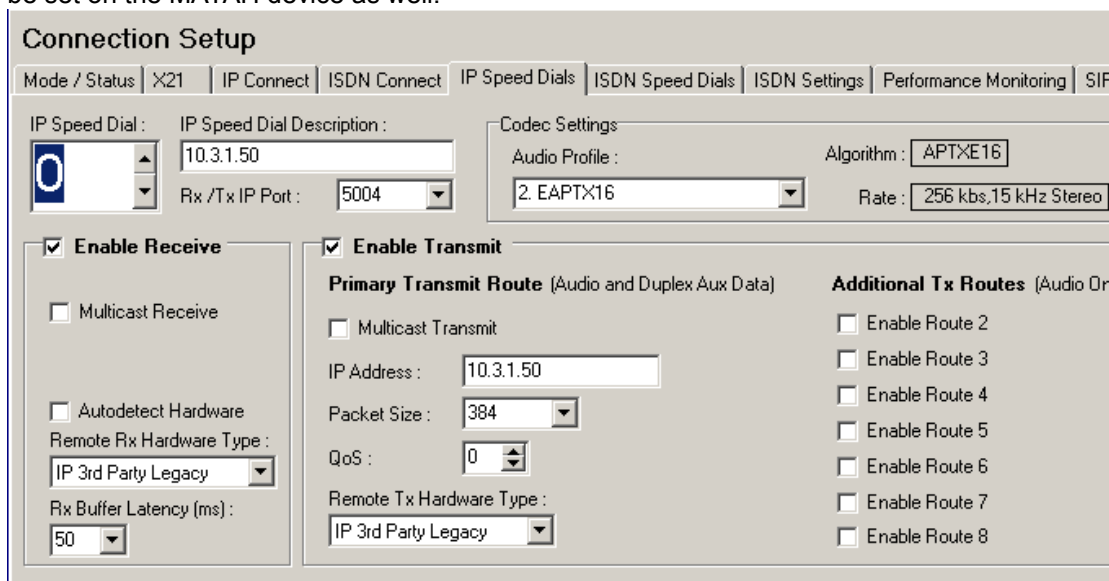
be set on the MAYAH device as well.

Connection Setup

Mode / Status | X21 | IP Connect | ISDN Connect | IP Speed Dials | ISDN Speed Dials | ISDN Settings | Performance Monitoring | SIP

IP Speed Dial :
0

IP Speed Dial Description :
10.3.1.50

Rx /Tx IP Port : 5004

Codec Settings
Audio Profile :
2. EAPTX16

Algorithm : APTXE16
Rate : 256 kbs,15 kHz Stereo

Enable Receive

Multicast Receive

Autodetect Hardware
Remote Rx Hardware Type :
IP 3rd Party Legacy
Rx Buffer Latency (ms) :
50

Enable Transmit

Primary Transmit Route (Audio and Duplex Aux Data)

Multicast Transmit
IP Address : 10.3.1.50
Packet Size : 384
QoS : 0
Remote Tx Hardware Type :
IP 3rd Party Legacy

Additional Tx Routes (Audio Or

Enable Route 2
Enable Route 3
Enable Route 4
Enable Route 5
Enable Route 6
Enable Route 7
Enable Route 8